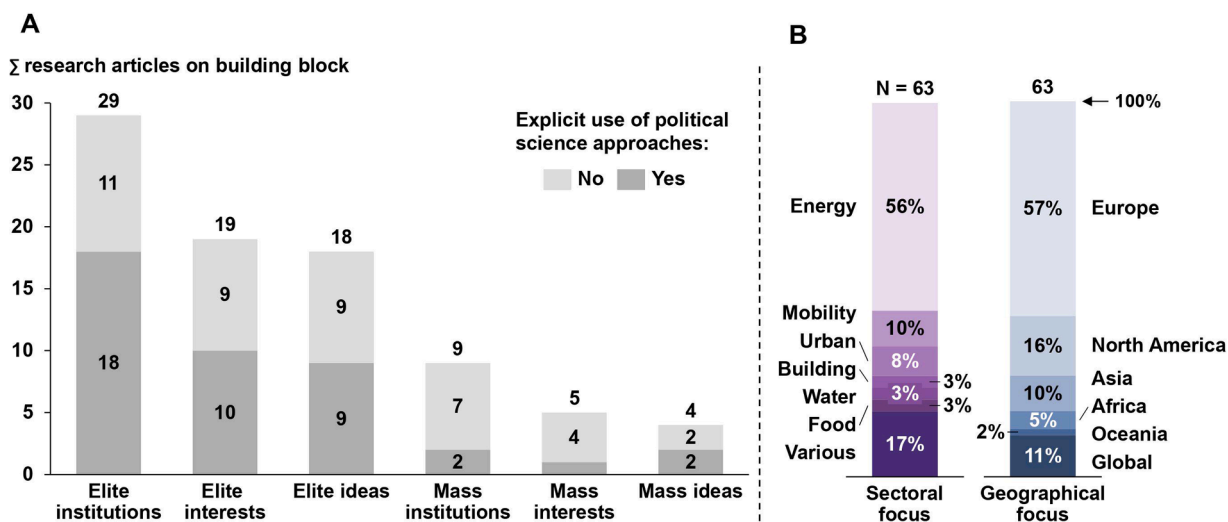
A

∑ research articles on building block

30
25
20
15
10
5
0

29
11
18

19
9
10

18
9
9

9
7
2

5
4

4
2
2

Explicit use of political science approaches:
No Yes

Elite institutions
Elite interests
Elite ideas
Mass institutions
Mass interests
Mass ideas

B

N = 63
Energy 56%
Mobility 10%
Urban 8%
Building 3%
Water 3%
Food 3%
Various 17%
Sectoral focus

63
← 100%
57% Europe
16% North America
10% Asia
5% Africa
2% Oceania
11% Global
Geographical focus